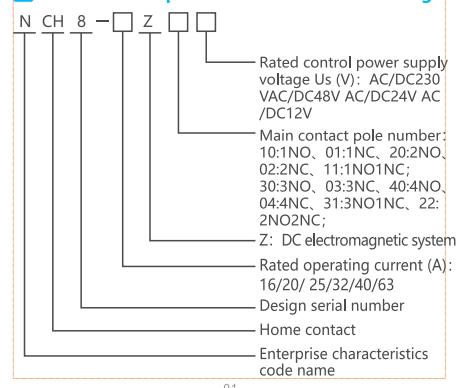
N CH 8 – □ Z □ □

Rated control power supply voltage Us (V): AC/DC230 VAC/DC48V AC/DC24V AC /DC12V

Main contact pole number: 10:1NO、01:1NC、20:2NO、02:2NC、11:1NO1NC; 30:3NO、03:3NC、40:4NO、04:4NC、31:3NO1NC、22: 2NO2NC;

Z: DC electromagnetic system

Rated operating current (A): 16/20/ 25/32/40/63

Design serial number

Home contact

Enterprise characteristics code name